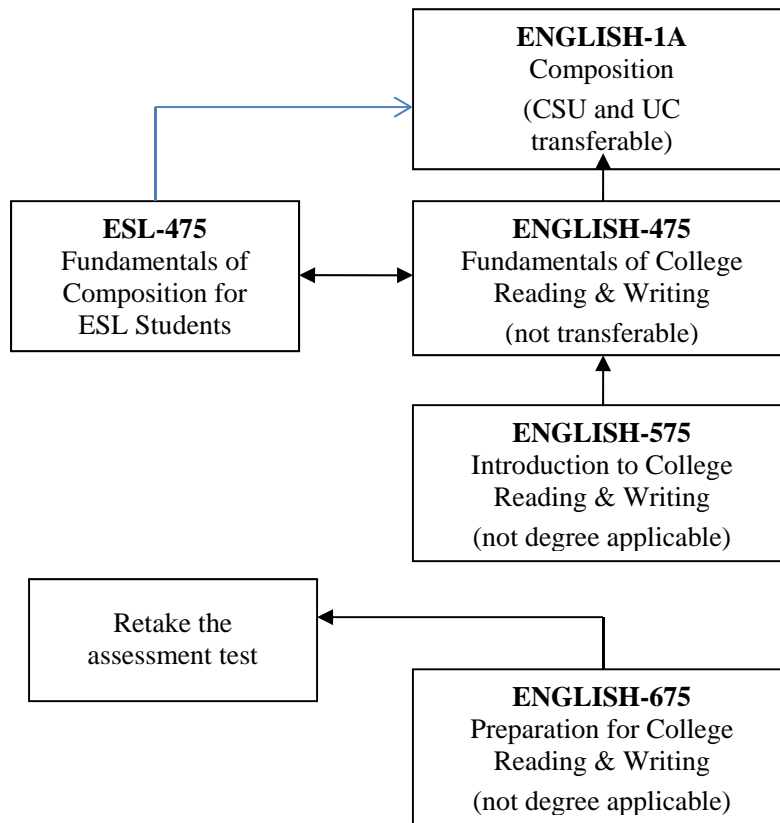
**ENGLISH-1A**
Composition
(CSU and UC transferable)

**ESL-475**
Fundamentals of Composition for ESL Students

**ENGLISH-475**
Fundamentals of College Reading & Writing
(not transferable)

**ENGLISH-575**
Introduction to College Reading & Writing
(not degree applicable)

Retake the assessment test

**ENGLISH-675**
Preparation for College Reading & Writing
(not degree applicable)